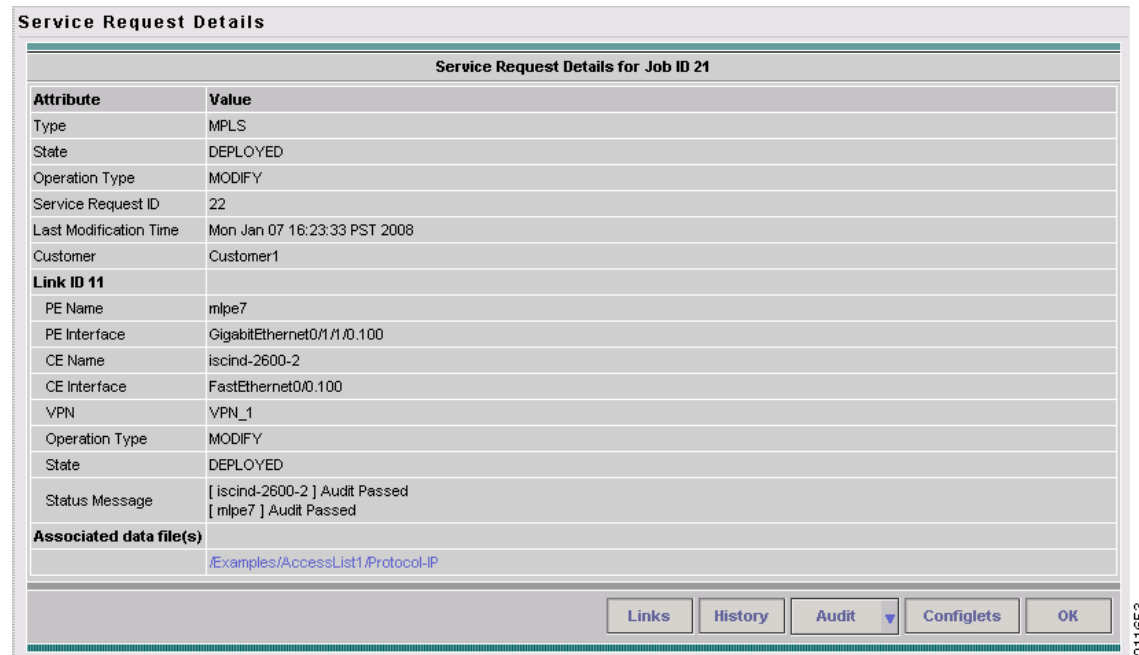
Service Request Details

Service Request Details for Job ID 21

| Attribute | Value |
|---|---|
| Type | MPLS |
| State | DEPLOYED |
| Operation Type | MODIFY |
| Service Request ID | 22 |
| Last Modification Time | Mon Jan 07 16:23:33 PST 2008 |
| Customer | Customer1 |
| Link ID 11 | |
| PE Name | mlpe7 |
| PE Interface | GigabitEthernet0/1/1/0.100 |
| CE Name | iscind-2600-2 |
| CE Interface | FastEthernet0/0.100 |
| VPN | VPN_1 |
| Operation Type | MODIFY |
| State | DEPLOYED |
| Status Message | [ iscind-2600-2 ] Audit Passed [ mlpe7 ] Audit Passed |
| Associated data file(s) | |
| | /Examples/AccessList1/Protocol-IP |

Links History Audit Configlets OK

211653